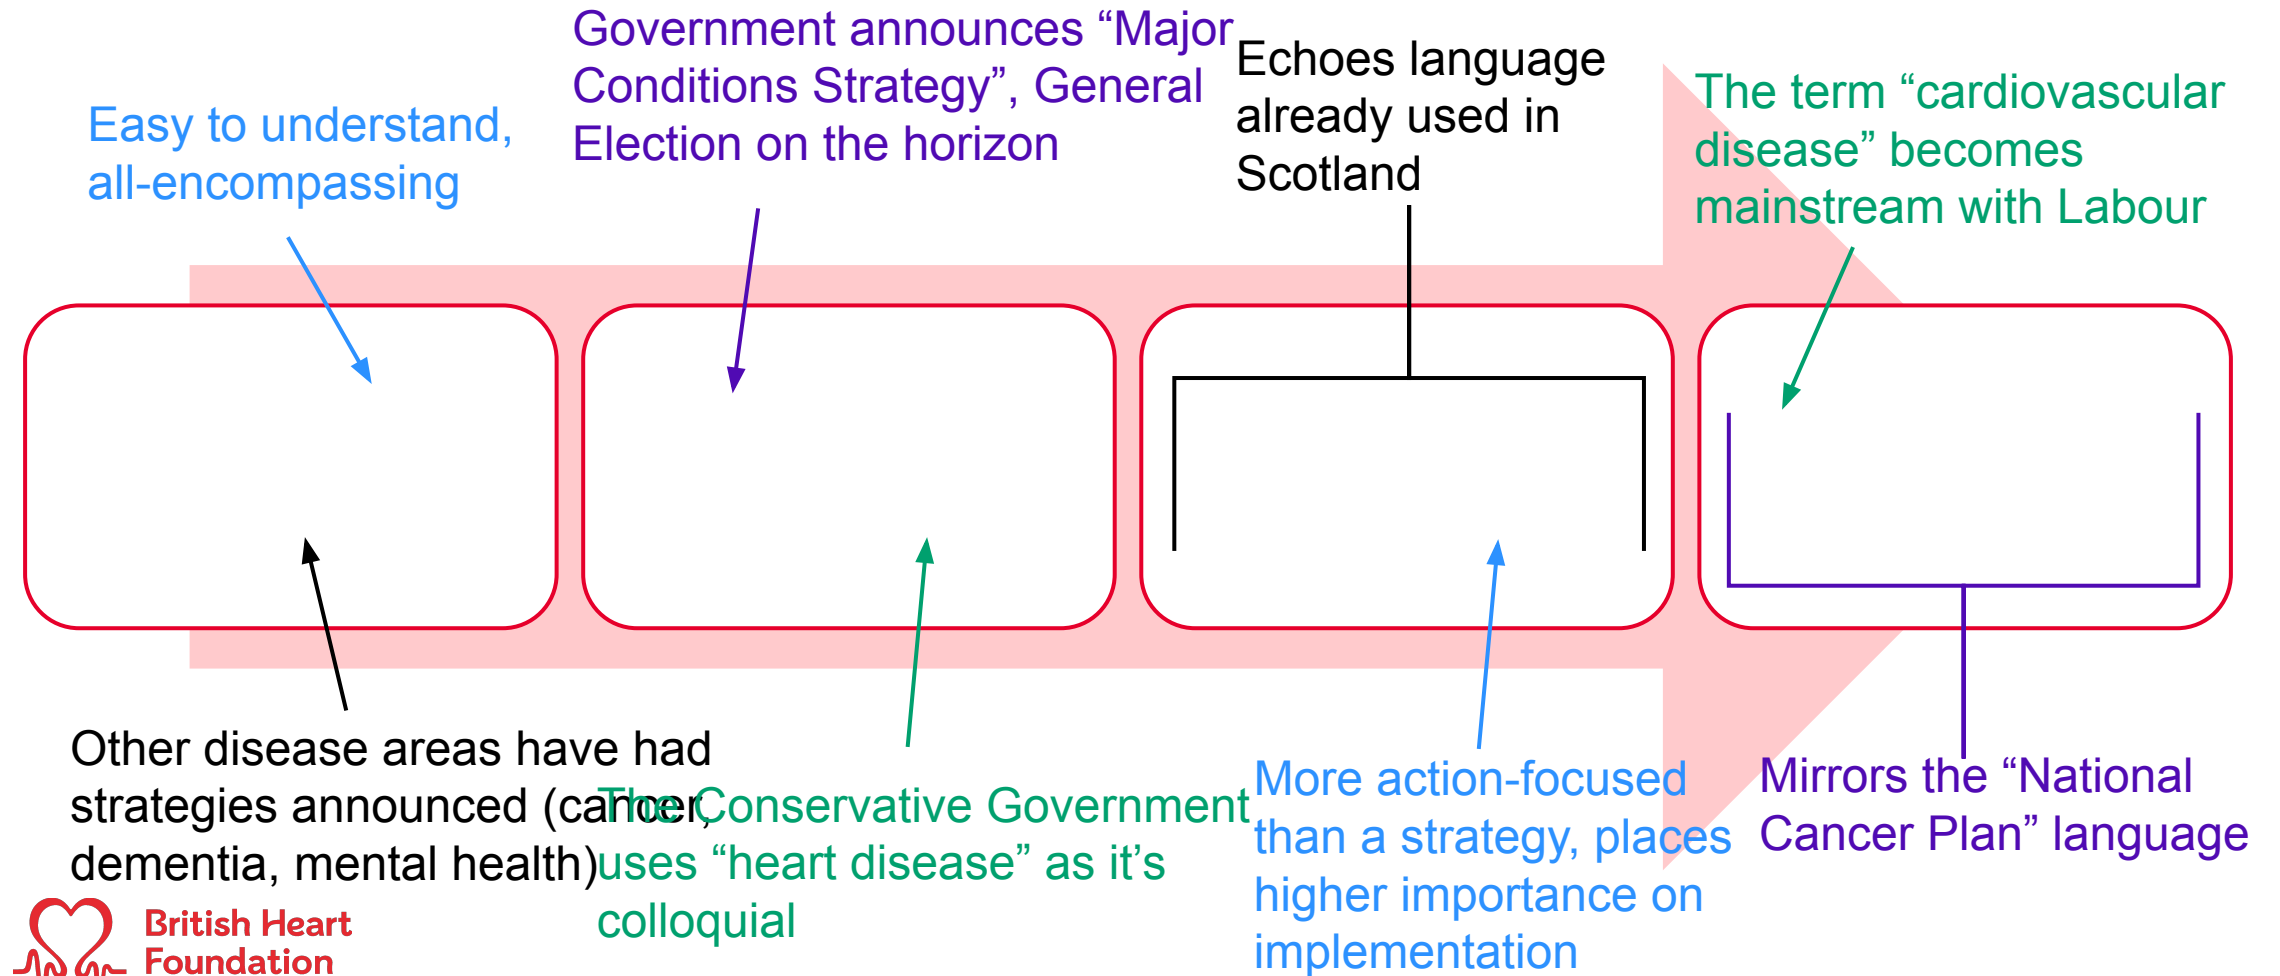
Easy to understand, all-encompassing

Government announces “Major Conditions Strategy”, General Election on the horizon

Echoes language already used in Scotland

The term “cardiovascular disease” becomes mainstream with Labour

Other disease areas have had strategies announced (cancer, dementia, mental health)

The Conservative Government uses “heart disease” as it’s colloquial

More action-focused than a strategy, places higher importance on implementation

Mirrors the “National Cancer Plan” language

British Heart Foundation